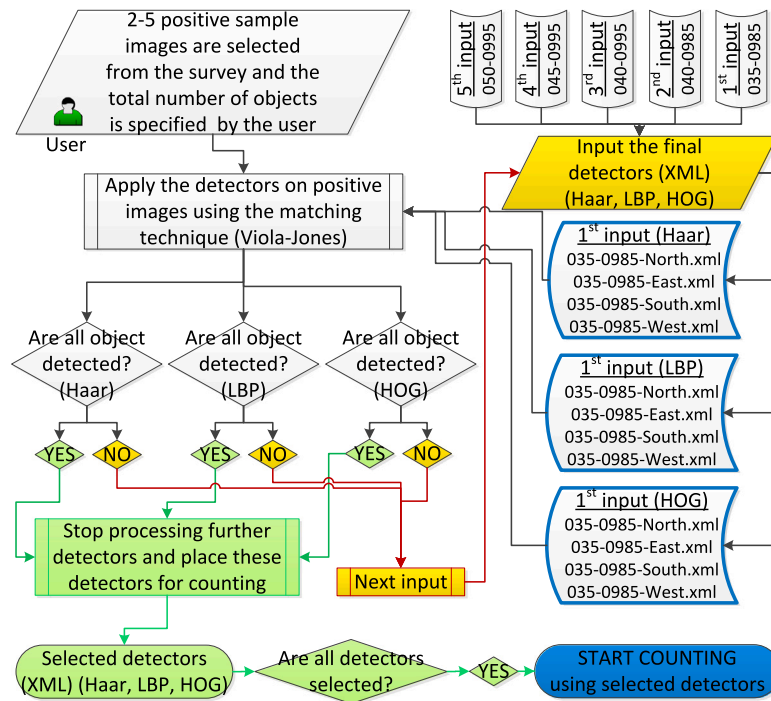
2-5 positive sample images are selected from the survey and the total number of objects is specified by the user

User

$5^{th}$ input 050-0995

$4^{th}$ input 045-0995

$3^{rd}$ input 040-0995

$2^{nd}$ input 040-0985

$1^{st}$ input 035-0985

Input the final detectors (XML) (Haar, LBP, HOG)

Apply the detectors on positive images using the matching technique (Viola-Jones)

$1^{st}$ input (Haar)
035-0985-North.xml
035-0985-East.xml
035-0985-South.xml
035-0985-West.xml

Are all object detected? (Haar)

Are all object detected? (LBP)

Are all object detected? (HOG)

$1^{st}$ input (LBP)
035-0985-North.xml
035-0985-East.xml
035-0985-South.xml
035-0985-West.xml

YES NO YES NO YES NO

$1^{st}$ input (HOG)
035-0985-North.xml
035-0985-East.xml
035-0985-South.xml
035-0985-West.xml

Stop processing further detectors and place these detectors for counting

Next input

Selected detectors (XML) (Haar, LBP, HOG)

Are all detectors selected?

YES

START COUNTING using selected detectors